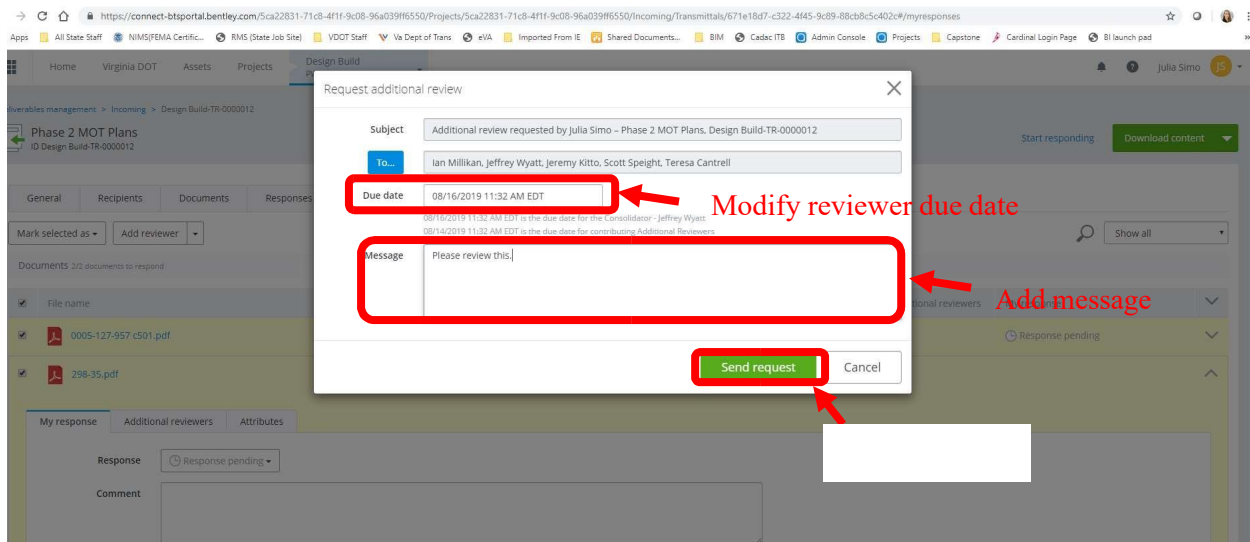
https://connect-btsportal.bentley.com/5ca22831-71c8-4f1f-9c08-96a039ff6550/Projects/5ca22831-71c8-4f1f-9c08-96a039ff6550/Incoming/Transmittals/671e18d7-c322-4f45-9c89-88cb8c5c402c#/myresponses

Apps All State Staff NIMS(FEMA Certific... RMS (State Job Site) VDOT Staff Va Dept of Trans eVA Imported From IE Shared Documents... BIM Cadac ITB Admin Console Projects Capstone Cardinal Login Page BI launch pad

Home Virginia DOT Assets Projects Design Build

Julia Simo JS

Deliverables management > Incoming > Design Build-TR-0000012

Phase 2 MOT Plans
ID Design Build-TR-0000012

Start responding Download content

General Recipients Documents Responses

Mark selected as Add reviewer

Documents 2/2 documents to respond

Show all

File name

0005-127-957 c501.pdf

298-35.pdf

Response pending

My response Additional reviewers Attributes

Response Response pending

Comment

Request additional review

Subject Additional review requested by Julia Simo – Phase 2 MOT Plans, Design Build-TR-0000012

To... Ian Millikan, Jeffrey Wyatt, Jeremy Kitto, Scott Speight, Teresa Cantrell

Due date 08/16/2019 11:32 AM EDT

08/16/2019 11:32 AM EDT is the due date for the Consolidator - Jeffrey Wyatt
08/14/2019 11:32 AM EDT is the due date for contributing Additional Reviewers

Message Please review this.

Send request Cancel

Modify reviewer due date

Add message